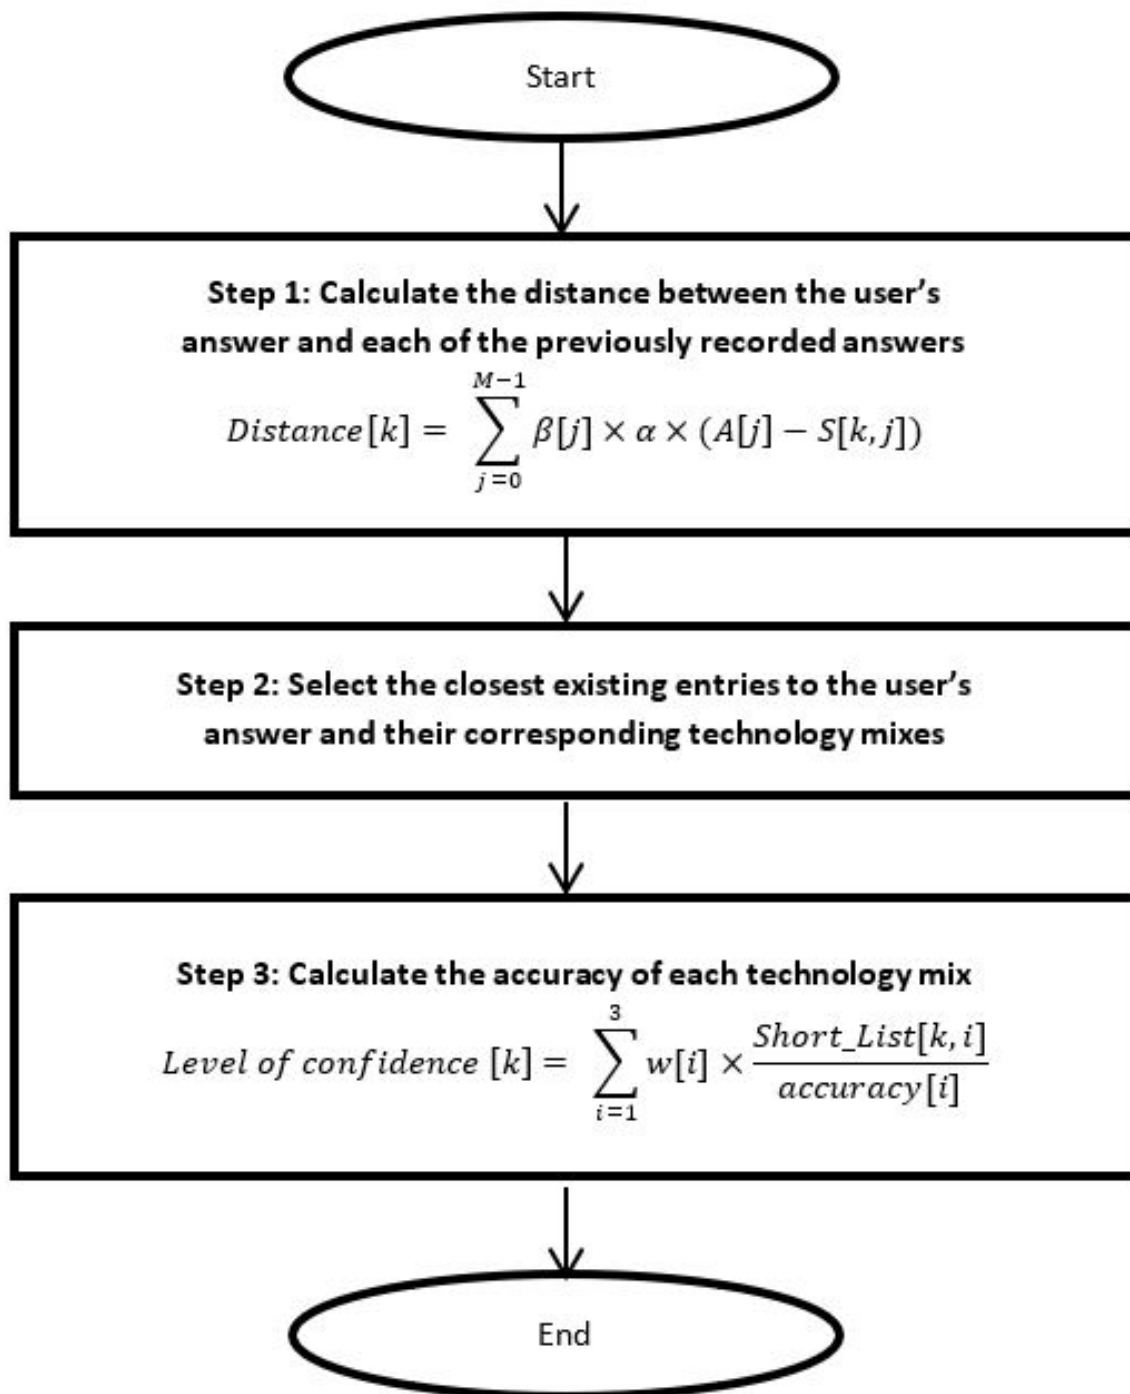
Start

Step 1: Calculate the distance between the user's answer and each of the previously recorded answers

$Distance[k] = \sum_{j=0}^{M-1} \beta[j] \times \alpha \times (A[j] - S[k,j])$

Step 2: Select the closest existing entries to the user's answer and their corresponding technology mixes

Step 3: Calculate the accuracy of each technology mix

$Level\ of\ confidence\ [k] = \sum_{i=1}^{3} w[i] \times \frac{Short\_List[k,i]}{accuracy[i]}$

End